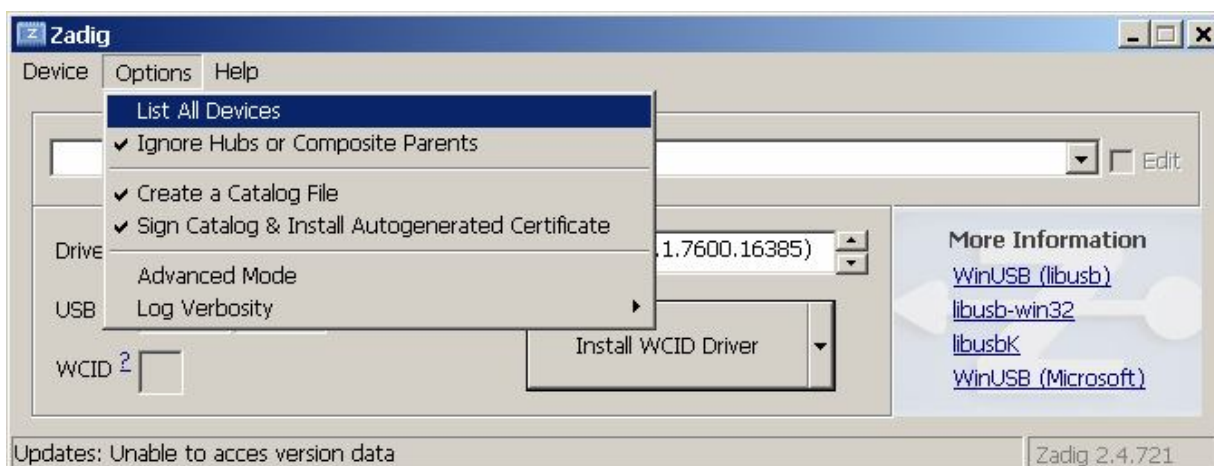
Zadig

Device Options Help

List All Devices
✔ Ignore Hubs or Composite Parents
✔ Create a Catalog File
✔ Sign Catalog & Install Autogenerated Certificate
Advanced Mode
Log Verbosity ▸

Edit

Drive
.1.7600.16385)

USB

WCID ?

Install WCID Driver

More Information
WinUSB (libusb)
libusb-win32
libusbK
WinUSB (Microsoft)

Updates: Unable to acces version data

Zadig 2.4.721